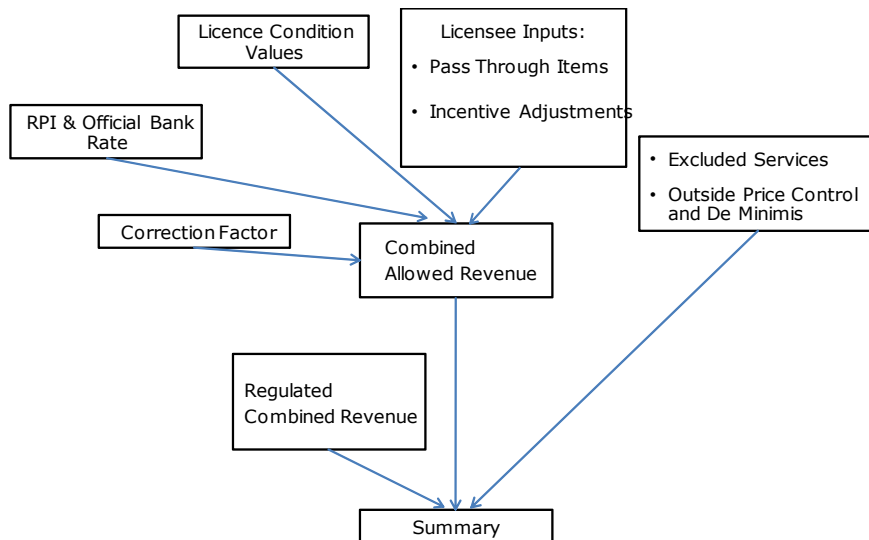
Licence Condition Values

Licensee Inputs:

• Pass Through Items

• Incentive Adjustments

RPI & Official Bank Rate

• Excluded Services

• Outside Price Control and De Minimis

Correction Factor

Combined Allowed Revenue

Regulated Combined Revenue

Summary